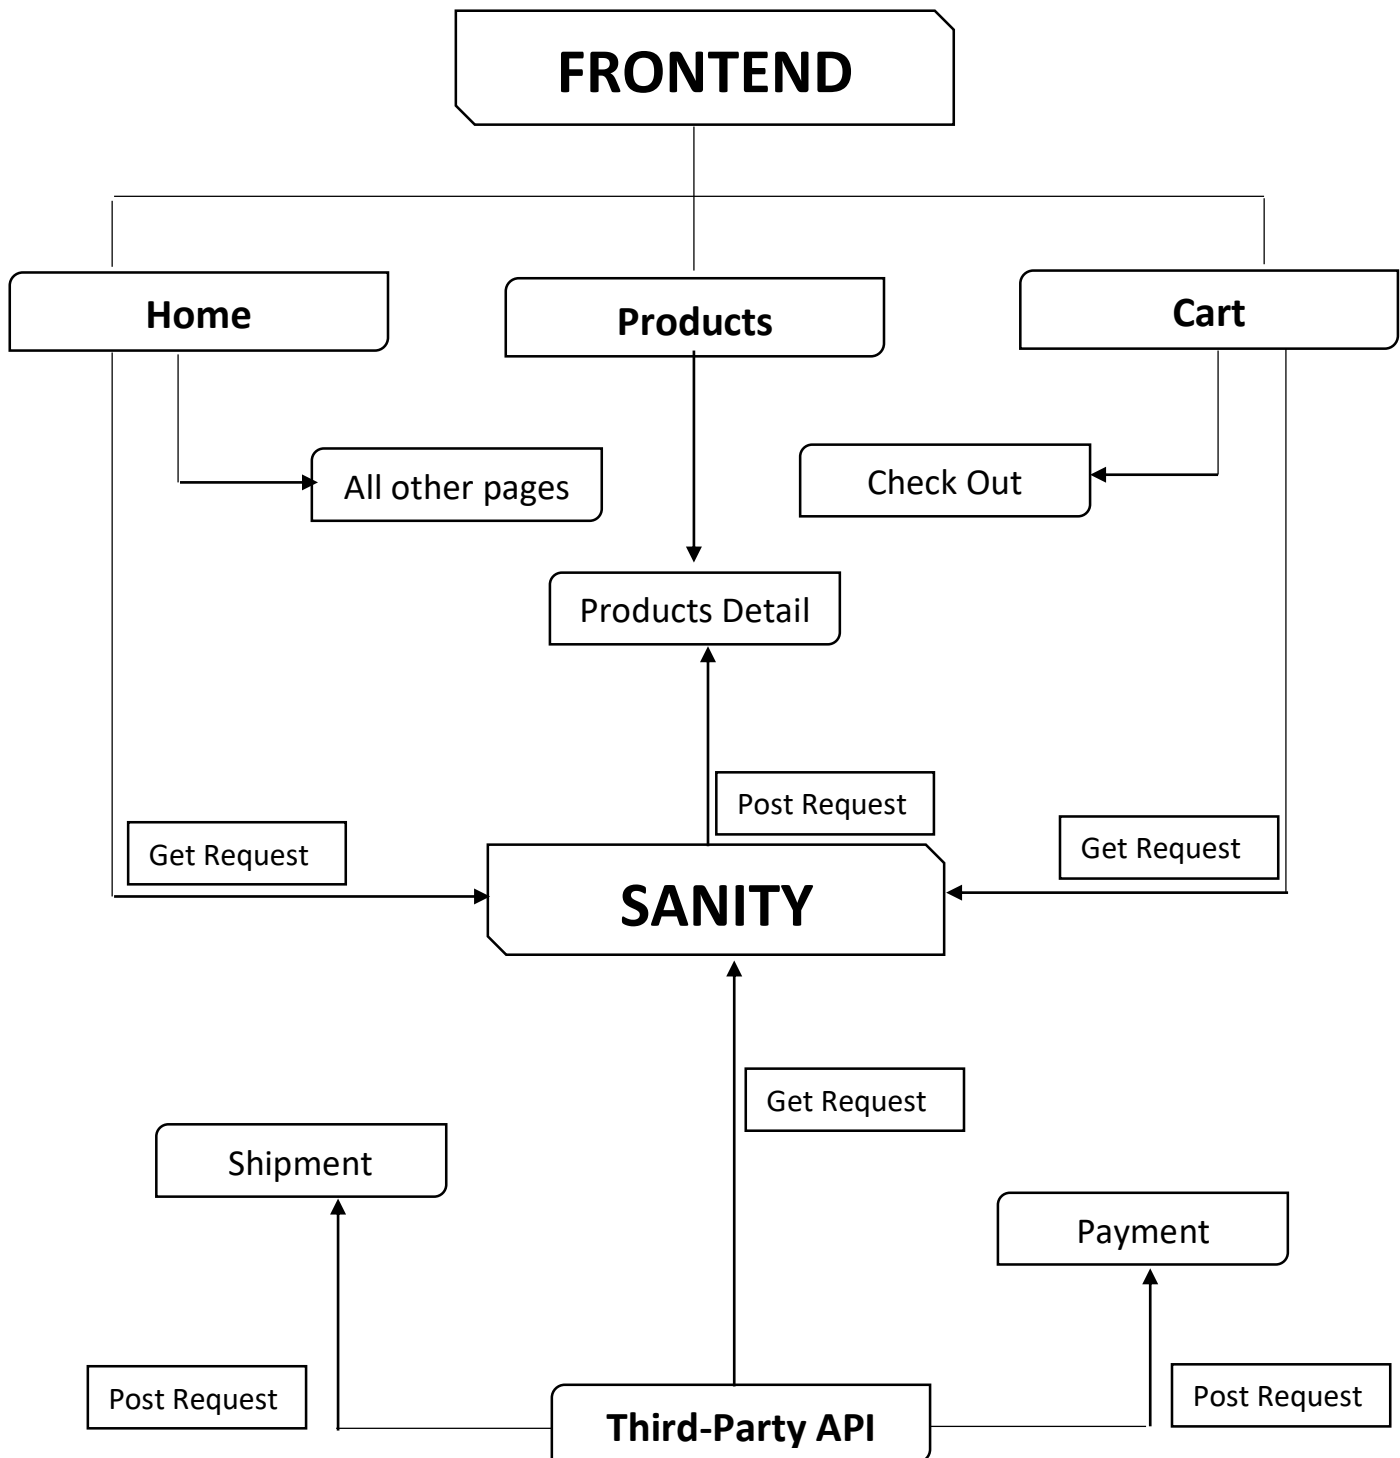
FRONTEND

Home

Products

Cart

All other pages

Check Out

Products Detail

Post Request

Get Request

Get Request

SANITY

Get Request

Shipment

Payment

Post Request

Post Request

Third-Party API